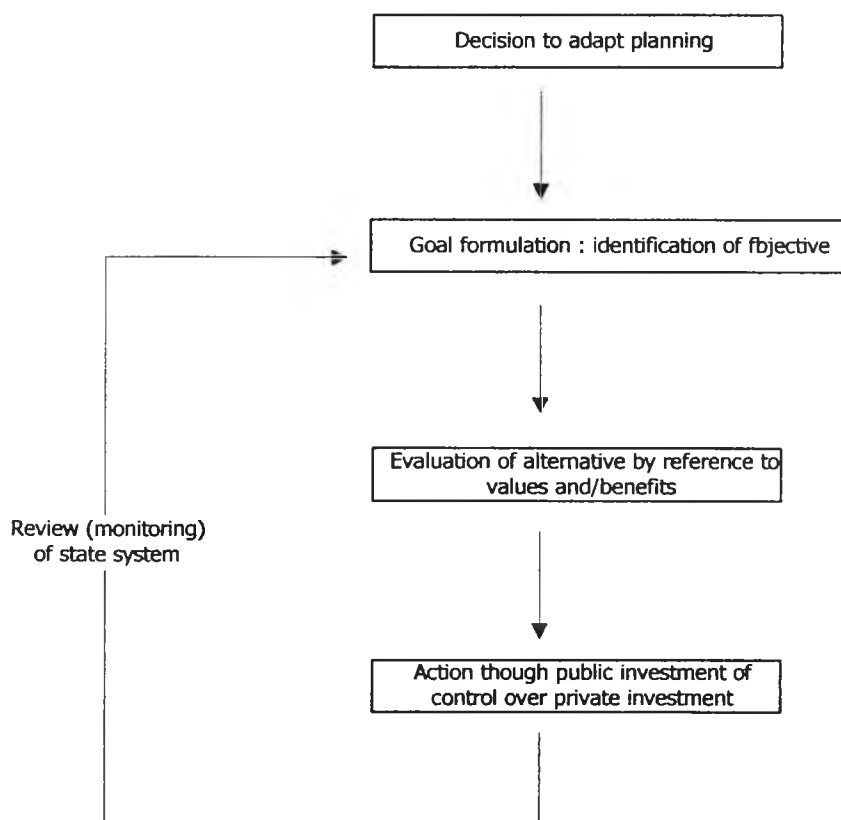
Decision to adapt planning

Goal formulation : identification of fbjective

Evaluation of alternative by reference to values and/benefits

Review (monitoring) of state system

Action though public investment of control over private investment